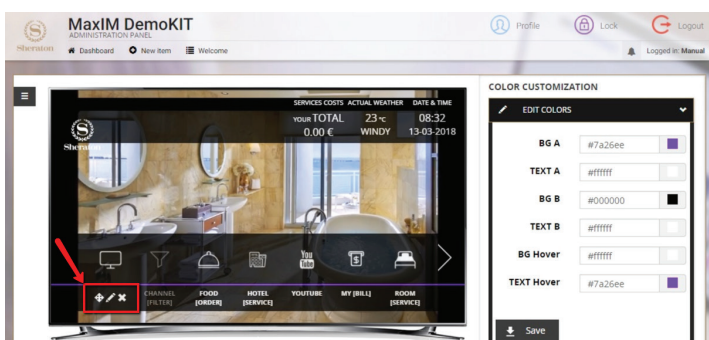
Sheraton

MaxIM DemoKIT
ADMINISTRATION PANEL

Dashboard New item Welcome

Profile Lock Logout

Logged in: Manual

SERVICES COSTS ACTUAL WEATHER DATE & TIME
YOUR TOTAL 0.00 €
23 °C WINDY
08:32 13-03-2018

Sheraton

You Tube

CHANNEL [FILTER]
FOOD [ORDER]
HOTEL [SERVICE]
YOUTUBE
MY [BILL]
ROOM [SERVICE]

COLOR CUSTOMIZATION

EDIT COLORS

| | |
|---|---|
| BG A | #7a26ee |
| TEXT A | #ffffff |
| BG B | #000000 |
| TEXT B | #ffffff |
| BG Hover | #ffffff |
| TEXT Hover | #7a26ee |

Save